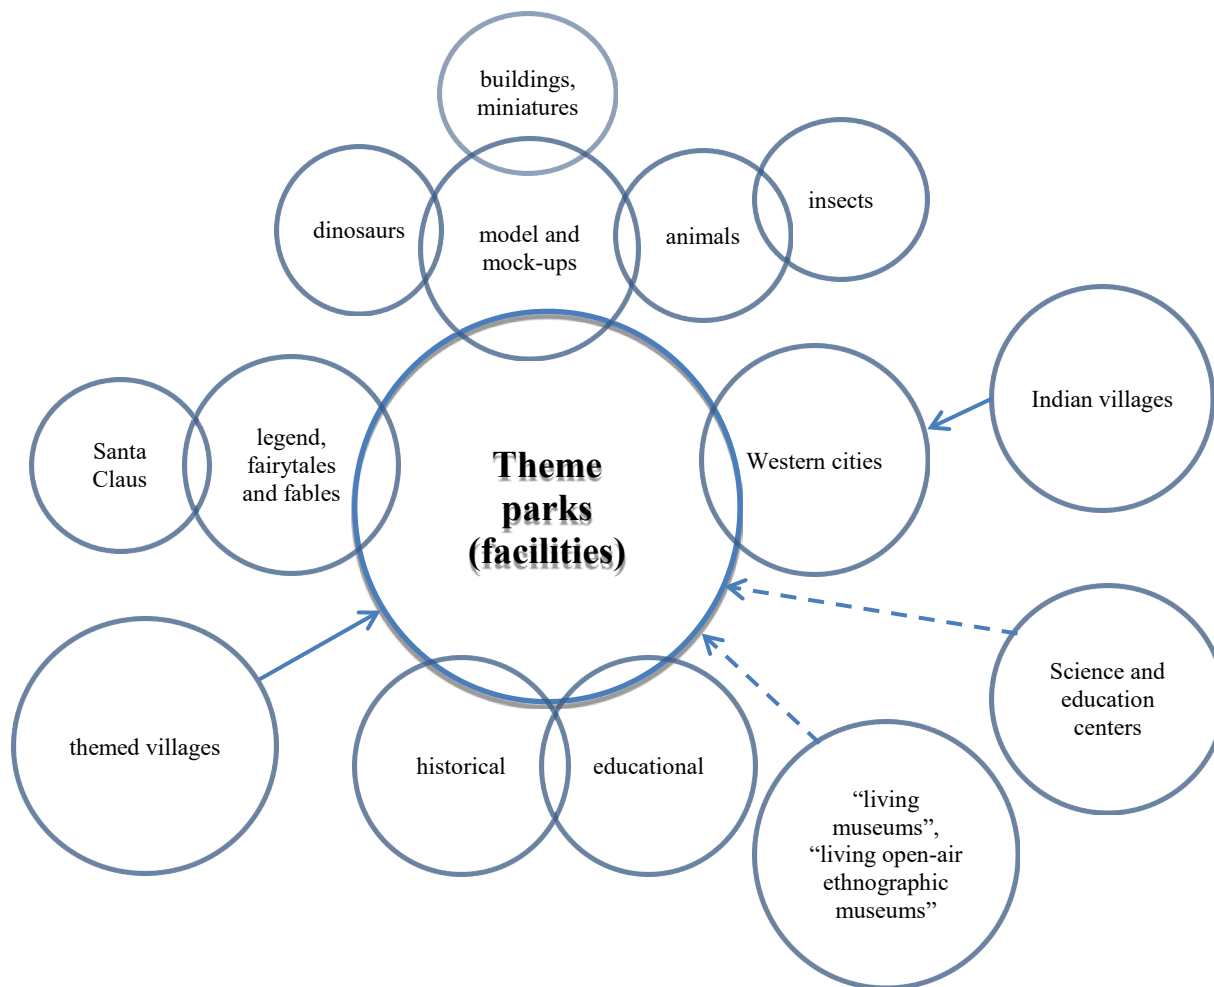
buildings, miniatures

dinosaurs

model and mock-ups

animals

insects

Santa Claus

legend, fairytales and fables

Theme parks (facilities)

Western cities

Indian villages

Science and education centers

themed villages

historical

educational

“living museums”, “living open-air ethnographic museums”